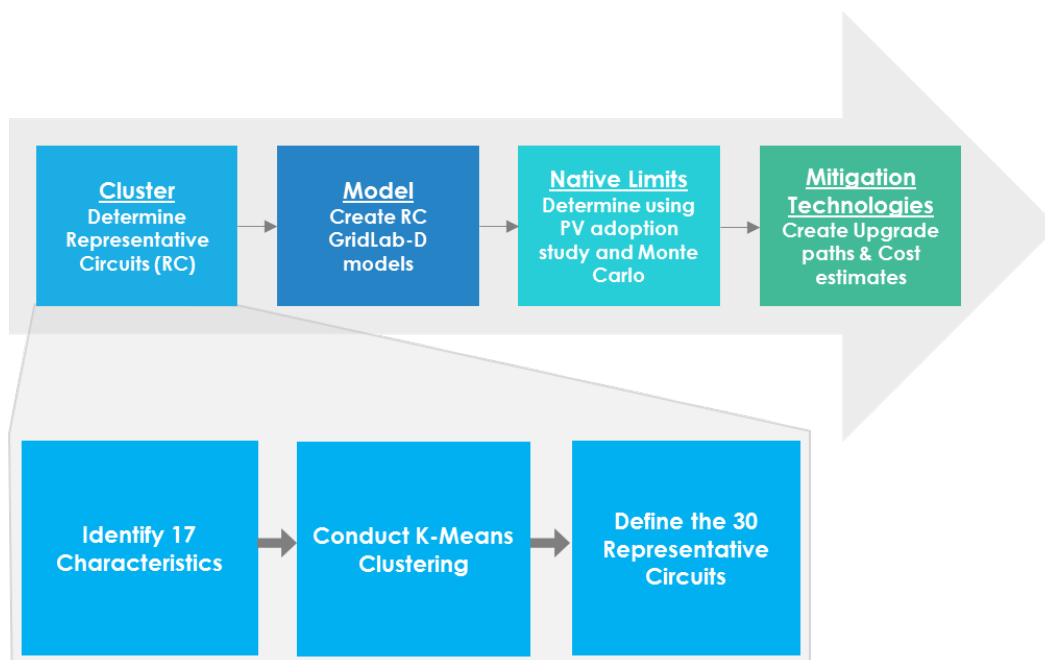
Cluster
Determine Representative Circuits (RC)

Model
Create RC GridLab-D models

Native Limits
Determine using PV adoption study and Monte Carlo

Mitigation Technologies
Create Upgrade paths & Cost estimates

Identify 17 Characteristics

Conduct K-Means Clustering

Define the 30 Representative Circuits